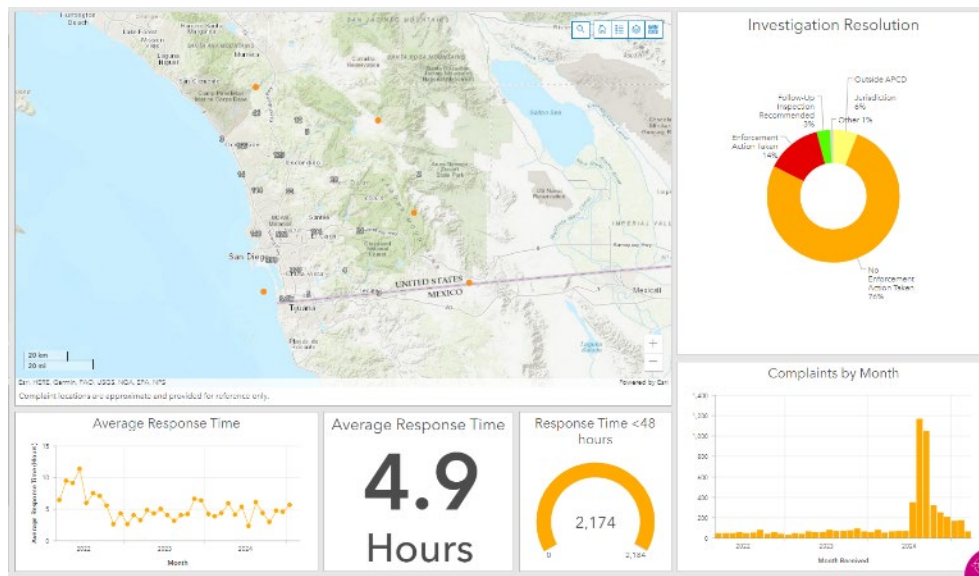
San Diego

UNITED STATES

MEXICO

Tijuana

Mexicali

Salton Sea

IMPERIAL VALLEY

20 km

20 mi

Esri, HERE, Garmin, FAO, USGS, NGA, EPA, NPS

Powered by Esri

Complaint locations are approximate and provided for reference only.

Investigation Resolution

Outside APCD Jurisdiction 6%

Follow-Up Inspection Recommended 3%

Other 1%

Enforcement Action Taken 14%

No Enforcement Action Taken 76%

Complaints by Month

1,400

1,200

1,000

800

600

400

200

0

2022

2023

2024

Month Received

Average Response Time

15

10

5

0

Average Response Time (Hours)

2022

2023

2024

Month

Average Response Time

4.9

Hours

Response Time <48 hours

2,174

0

2,184